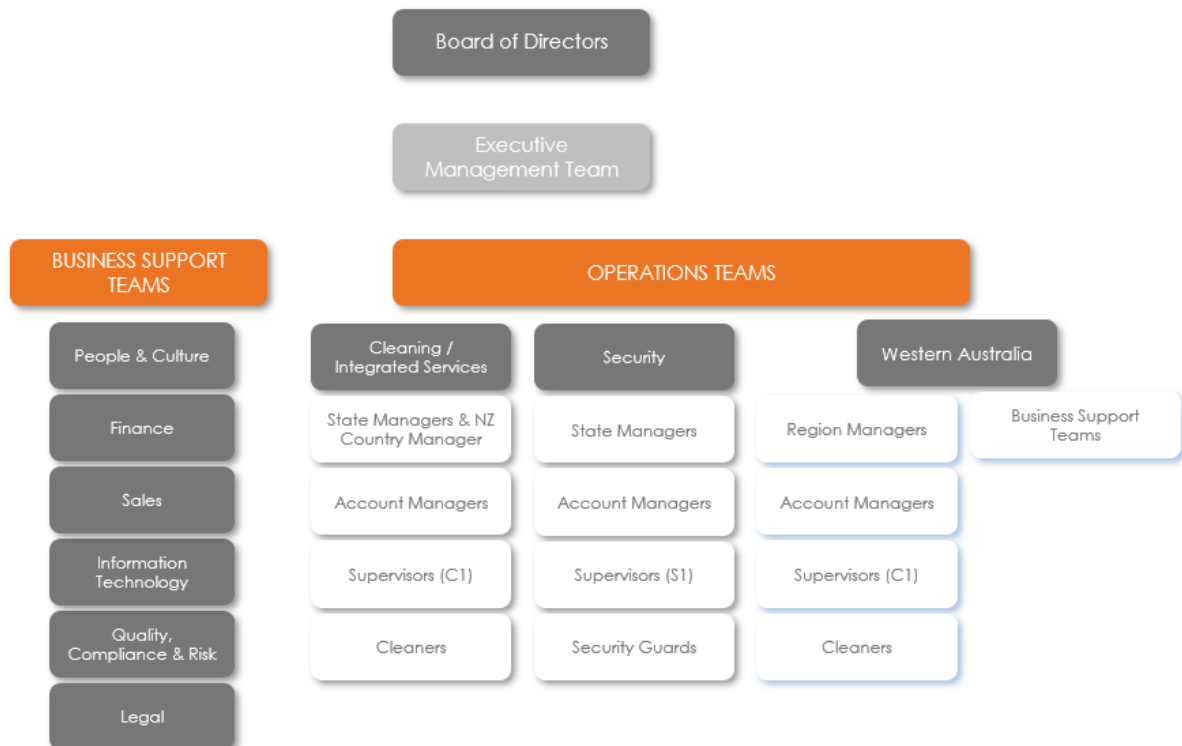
Board of Directors

Executive Management Team

BUSINESS SUPPORT TEAMS

People & Culture

Finance

Sales

Information Technology

Quality, Compliance & Risk

Legal

OPERATIONS TEAMS

Cleaning / Integrated Services

State Managers & NZ Country Manager

Account Managers

Supervisors (C1)

Cleaners

Security

State Managers

Account Managers

Supervisors (S1)

Security Guards

Western Australia

Region Managers

Account Managers

Supervisors (C1)

Cleaners

Business Support Teams